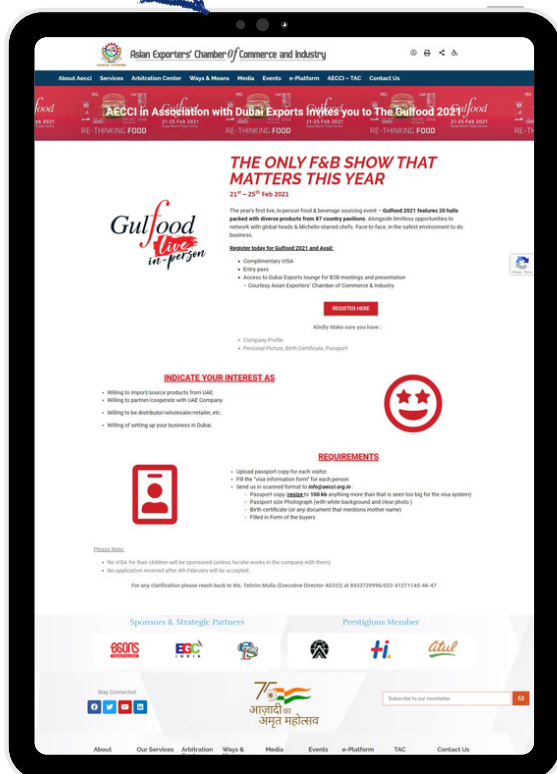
Asian Exporters' Chamber Of Commerce and Industry

About Aecci Services Arbitration Center Ways & Means Media Events e-Platform AECCI – TAC Contact Us

AECCI in Association with Dubai Exports Invites you to The Gulfood 2021

21-25 Feb 2021 RE-THINKING FOOD

Gulfood live in-person

THE ONLY F&B SHOW THAT MATTERS THIS YEAR

$21^{st}$ – $25^{th}$ Feb 2021

The year's first live, in-person food & beverage sourcing event – Gulfood 2021 features 20 halls packed with diverse products from 87 country pavilions. Alongside limitless opportunities to network with global heads & Michelin-starred chefs. Face-to-face, in the safest environment to do business.

Register today for Gulfood 2021 and Avail:

- Complimentary VISA
- Entry pass
- Access to Dubai Exports lounge for B2B meetings and presentation
 – Courtesy Asian Exporters' Chamber of Commerce & Industry.

REGISTER HERE

Kindly Make sure you have :

- Company Profile
- Personal Picture, Birth Certificate, Passport

INDICATE YOUR INTEREST AS

- Willing to import/source products from UAE.
- Willing to partner/cooperate with UAE Company.
- Willing to be distributor/wholesaler/retailer, etc.
- Willing of setting up your business in Dubai.

REQUIREMENTS

- Upload passport copy for each visitor.
- Fill the "visa information form" for each person
- Send us in scanned format to info@aecci.org.in :
 - Passport copy (resize to 100 kb anything more than that is seen too big for the visa system)
 - Passport size Photograph (with white background and clear photo )
 - Birth certificate (or any document that mentions mother name)
 - Filled in Form of the buyers

Please Note:

- No VISA for their children will be sponsored (unless he/she works in the company with them)
- No application received after 4th February will be accepted.

For any clarification please reach back to Ms. Tehrim Mulla (Executive Director-AECCI) at 8433720996/022-41271145-46-47

Sponsors & Strategic Partners

Prestigious Member

Stay Connected

आज़ादी का अमृत महोत्सव

Subscribe to our newsletter

About Our Services Arbitration Ways & Media Events e-Platform TAC Contact Us